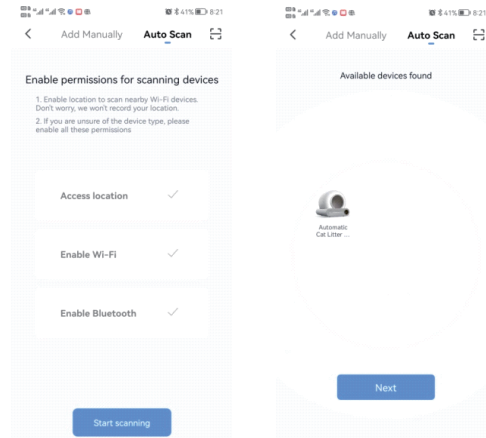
41% 8:21

Add Manually Auto Scan

Enable permissions for scanning devices

1. Enable location to scan nearby Wi-Fi devices. Don't worry, we won't record your location.

2. If you are unsure of the device type, please enable all these permissions

Access location

Enable Wi-Fi

Enable Bluetooth

Start scanning

41% 8:21

Add Manually Auto Scan

Available devices found

Automatic Cat Litter ...

Next